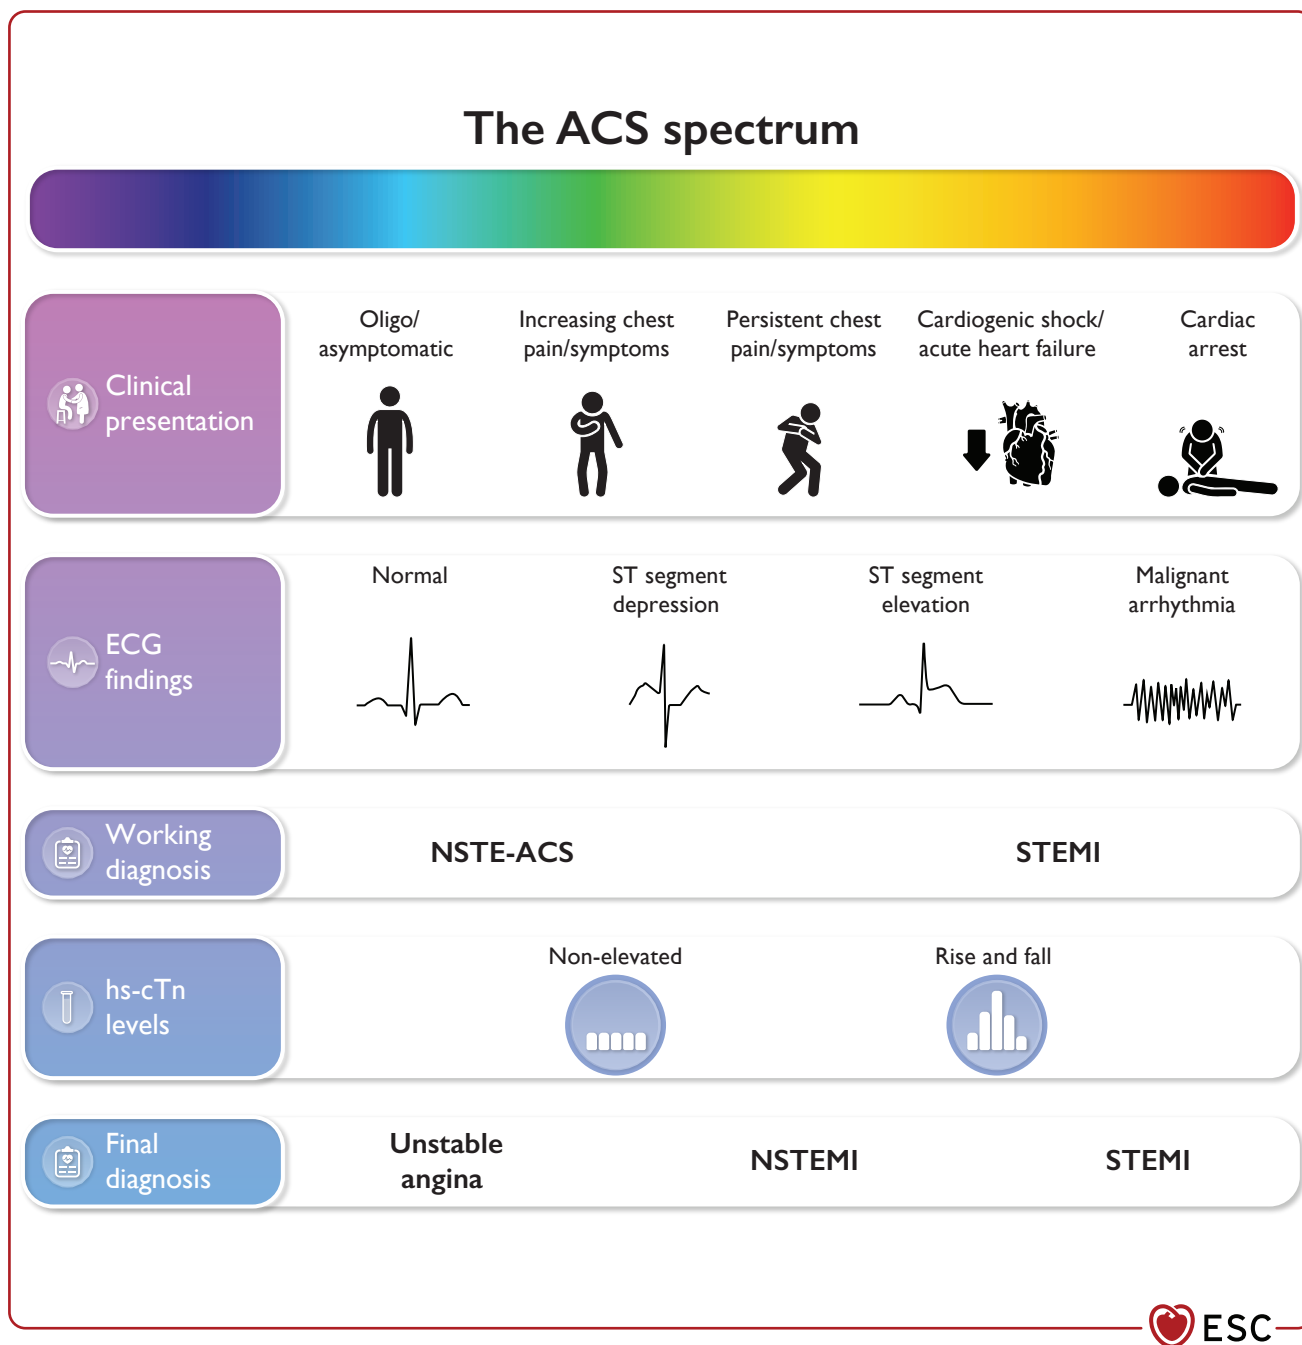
The ACS spectrum

Clinical presentation

Oligo/ asymptomatic

Increasing chest pain/symptoms

Persistent chest pain/symptoms

Cardiogenic shock/ acute heart failure

Cardiac arrest

ECG findings

Normal

ST segment depression

ST segment elevation

Malignant arrhythmia

Working diagnosis

NSTE-ACS

STEMI

hs-cTn levels

Non-elevated

Rise and fall

Final diagnosis

Unstable angina

NSTEMI

STEMI

ESC